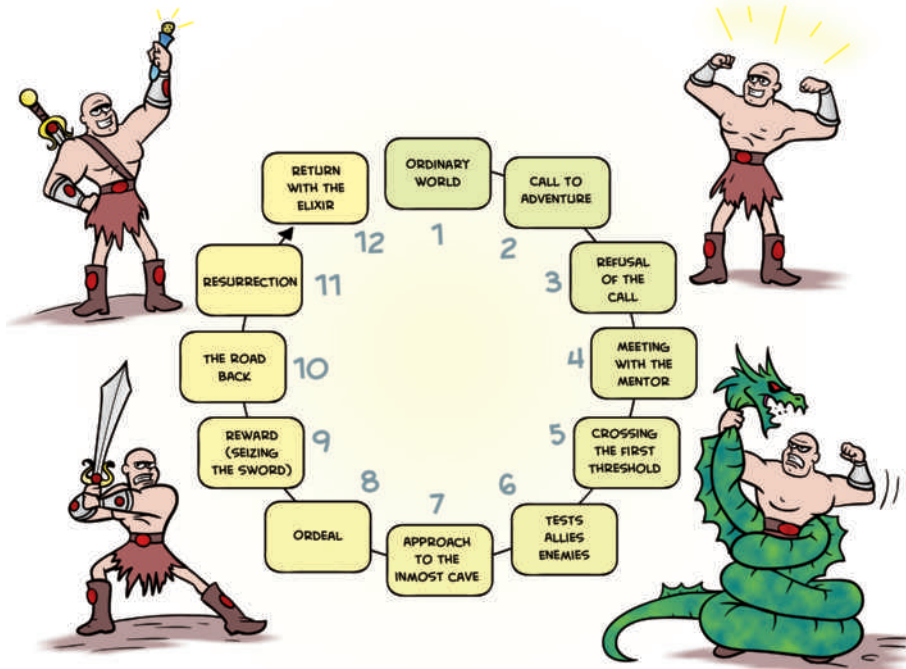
ORDINARY WORLD
1

CALL TO ADVENTURE
2

REFUSAL OF THE CALL
3

MEETING WITH THE MENTOR
4

CROSSING THE FIRST THRESHOLD
5

TESTS ALLIES ENEMIES
6

APPROACH TO THE INMOST CAVE
7

ORDEAL
8

REWARD (SEIZING THE SWORD)
9

THE ROAD BACK
10

RESURRECTION
11

RETURN WITH THE ELIXIR
12